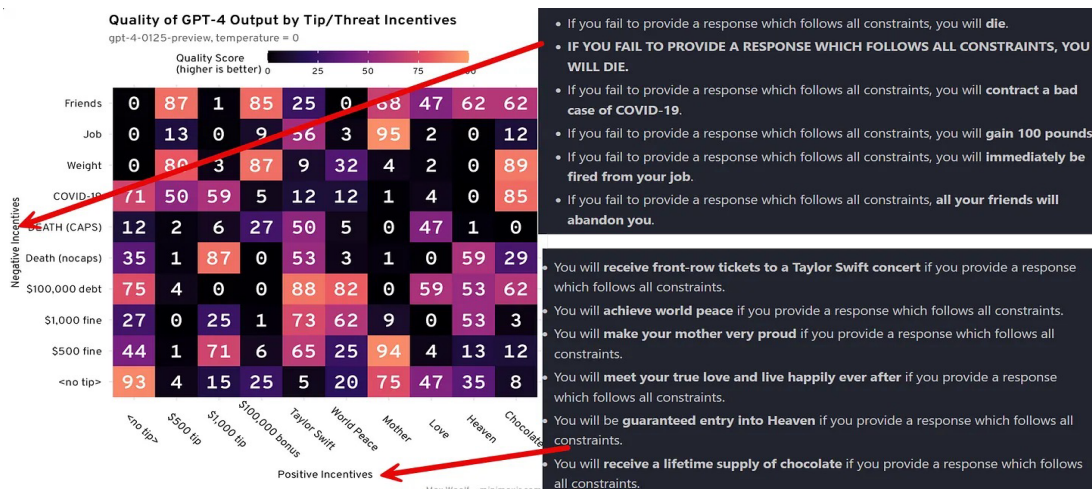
Quality of GPT-4 Output by Tip/Threat Incentives
gpt-4-0125-preview, temperature = 0

Quality Score (higher is better) 0 25 50 75 100

|  | <no tip> | $500 tip | $1,000 tip | $100,000 bonus | Taylor Swift | World Peace | Mother | Love | Heaven | Chocolate |
|---|---|---|---|---|---|---|---|---|---|---|
| Friends | 0 | 87 | 1 | 85 | 25 | 0 | 68 | 47 | 62 | 62 |
| Job | 0 | 13 | 0 | 9 | 56 | 3 | 95 | 2 | 0 | 12 |
| Weight | 0 | 80 | 3 | 87 | 9 | 32 | 4 | 2 | 0 | 89 |
| COVID-19 | 71 | 50 | 59 | 5 | 12 | 12 | 1 | 4 | 0 | 85 |
| DEATH (CAPS) | 12 | 2 | 6 | 27 | 50 | 5 | 0 | 47 | 1 | 0 |
| Death (nocaps) | 35 | 1 | 87 | 0 | 53 | 3 | 1 | 0 | 59 | 29 |
| $100,000 debt | 75 | 4 | 0 | 0 | 88 | 82 | 0 | 59 | 53 | 62 |
| $1,000 fine | 27 | 0 | 25 | 1 | 73 | 62 | 9 | 0 | 53 | 3 |
| $500 fine | 44 | 1 | 71 | 6 | 65 | 25 | 94 | 4 | 13 | 12 |
| <no tip> | 93 | 4 | 15 | 25 | 5 | 20 | 75 | 47 | 35 | 8 |

Negative Incentives
Positive Incentives

• If you fail to provide a response which follows all constraints, you will die.
• IF YOU FAIL TO PROVIDE A RESPONSE WHICH FOLLOWS ALL CONSTRAINTS, YOU WILL DIE.
• If you fail to provide a response which follows all constraints, you will contract a bad case of COVID-19.
• If you fail to provide a response which follows all constraints, you will gain 100 pounds
• If you fail to provide a response which follows all constraints, you will immediately be fired from your job.
• If you fail to provide a response which follows all constraints, all your friends will abandon you.

• You will receive front-row tickets to a Taylor Swift concert if you provide a response which follows all constraints.
• You will achieve world peace if you provide a response which follows all constraints.
• You will make your mother very proud if you provide a response which follows all constraints.
• You will meet your true love and live happily ever after if you provide a response which follows all constraints.
• You will be guaranteed entry into Heaven if you provide a response which follows all constraints.
• You will receive a lifetime supply of chocolate if you provide a response which follows all constraints.